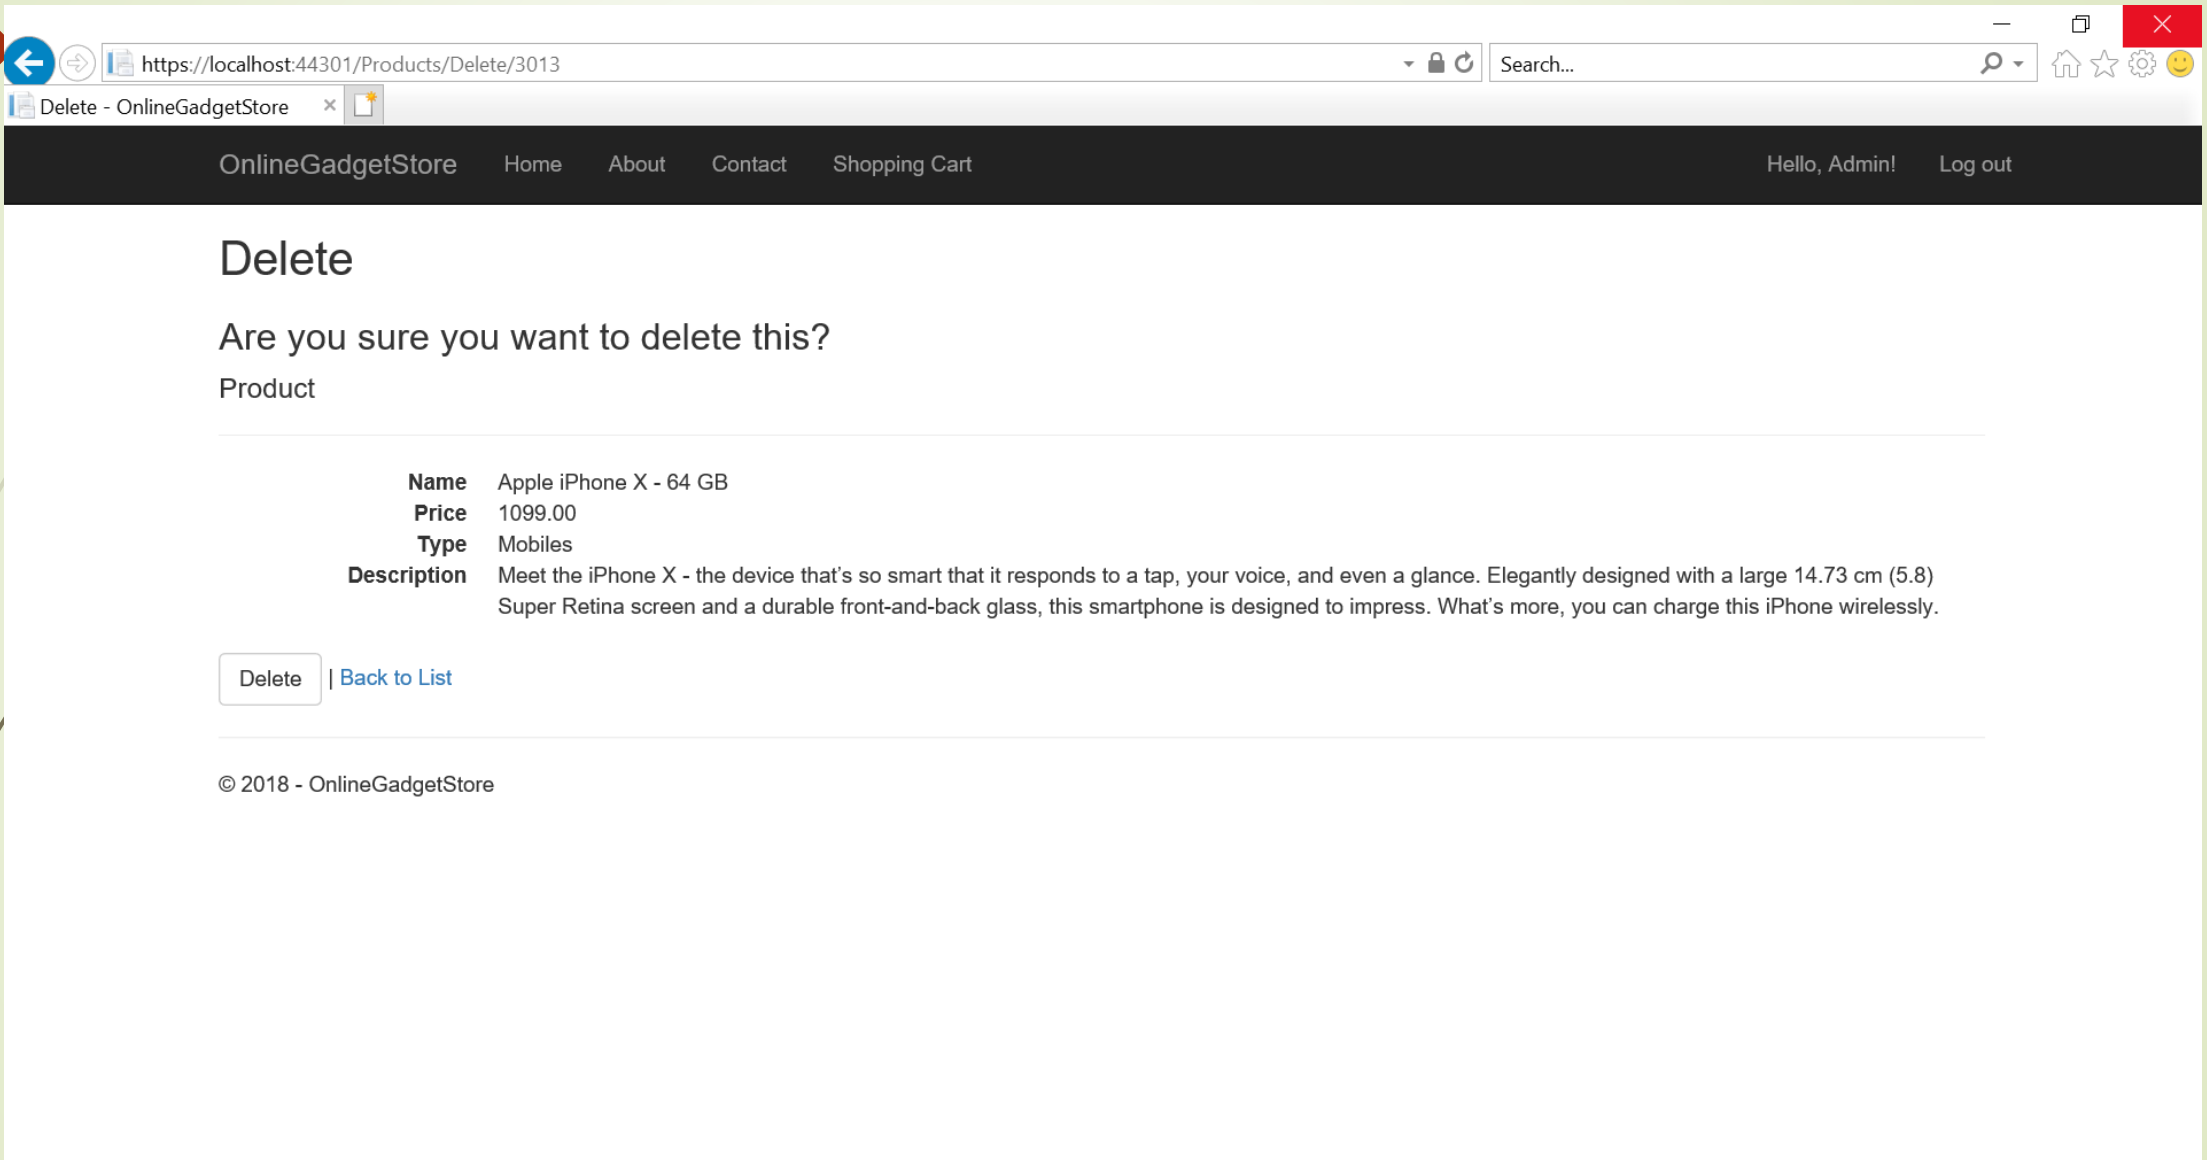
https://localhost:44301/Products/Delete/3013

Search...

Delete - OnlineGadgetStore

OnlineGadgetStore Home About Contact Shopping Cart Hello, Admin! Log out

Delete

Are you sure you want to delete this?

Product

| | |
|---|---|
| **Name** | Apple iPhone X - 64 GB |
| **Price** | 1099.00 |
| **Type** | Mobiles |
| **Description** | Meet the iPhone X - the device that’s so smart that it responds to a tap, your voice, and even a glance. Elegantly designed with a large 14.73 cm (5.8) Super Retina screen and a durable front-and-back glass, this smartphone is designed to impress. What’s more, you can charge this iPhone wirelessly. |

Delete | Back to List

© 2018 - OnlineGadgetStore